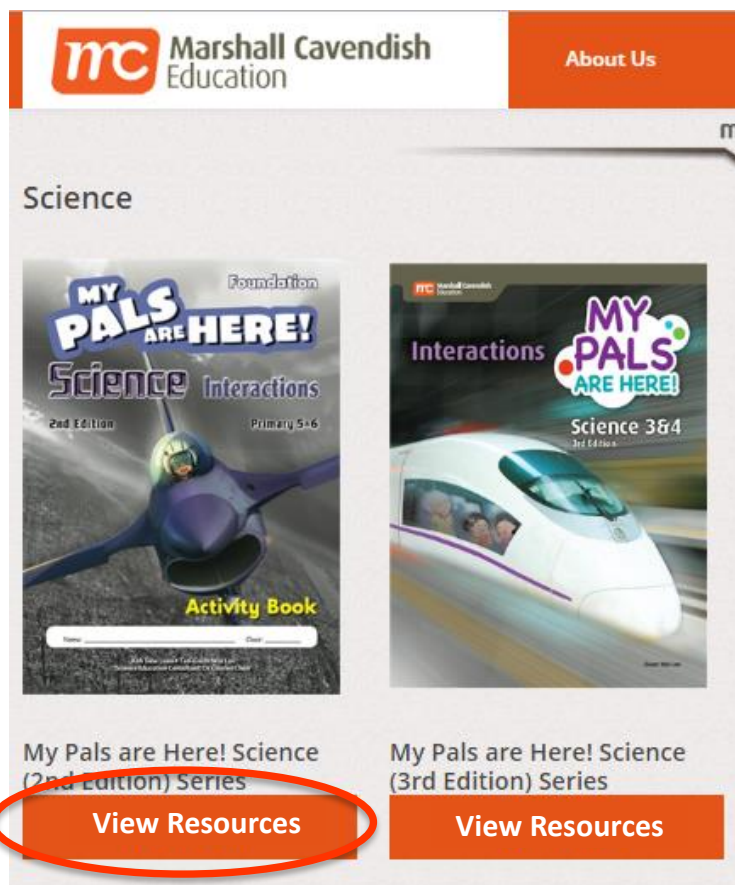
mc Marshall Cavendish Education

About Us

Science

Foundation

MY PALS ARE HERE!

Science Interactions

2nd Edition

Primary 5+6

Activity Book

Name: Class:

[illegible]

mc Marshall Cavendish Education

Interactions

MY PALS ARE HERE!

Science 3&4

3rd Edition

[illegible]

My Pals are Here! Science (2nd Edition) Series

View Resources

My Pals are Here! Science (3rd Edition) Series

View Resources